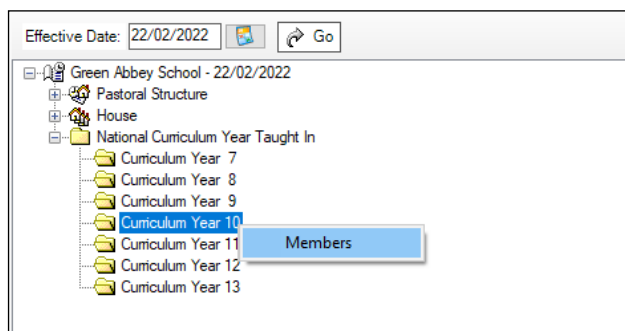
Effective Date: 22/02/2022 Go

Green Abbey School - 22/02/2022
Pastoral Structure
House
National Curriculum Year Taught In
Curriculum Year 7
Curriculum Year 8
Curriculum Year 9
Curriculum Year 10
Curriculum Year 11
Curriculum Year 12
Curriculum Year 13

Members